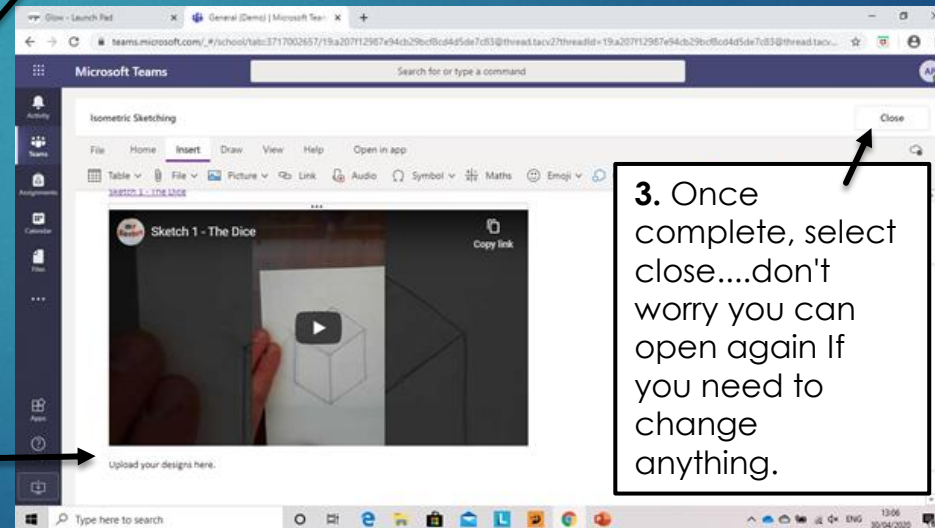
Glow - Launch Pad
General (Demo) | Microsoft Teams
teams.microsoft.com/_#/school/tab::3717002657/19:a207f12987e94cb29bcf8cd4d5de7c83@thread.tacv2?threadId=19:a207f12987e94cb29bcf8cd4d5de7c83@thread.tacv...

Microsoft Teams
Search for or type a command

Activity
Teams
Assignments
Calendar
Files
...
Apps
Help

Isometric Sketching
Close

File Home Insert Draw View Help Open in app

Table File Picture Link Audio Symbol Maths Emoji

Sketch 1 - The Dice

Sketch 1 - The Dice
Copy link

Upload your designs here.

**3.** Once complete, select close....don't worry you can open again If you need to change anything.

Type here to search
ENG 13:06 30/04/2020